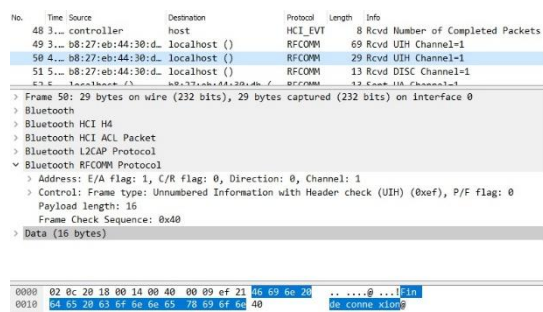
| No. | Time | Source | Destination | Protocol | Length | Info |
|---|---|---|---|---|---|---|
| 48 | 3... | controller | host | HCI_EVT | 8 | Rcvd Number of Completed Packets |
| 49 | 3... | b8:27:eb:44:30:d... | localhost () | RFCOMM | 69 | Rcvd UIH Channel=1 |
| 50 | 4... | b8:27:eb:44:30:d... | localhost () | RFCOMM | 29 | Rcvd UIH Channel=1 |
| 51 | 5... | b8:27:eb:44:30:d... | localhost () | RFCOMM | 13 | Rcvd DISC Channel=1 |
| 52 | 5... | localhost () | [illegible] | RFCOMM | 13 | Sent UA Channel=1 |

> Frame 50: 29 bytes on wire (232 bits), 29 bytes captured (232 bits) on interface 0
> Bluetooth
> Bluetooth HCI H4
> Bluetooth HCI ACL Packet
> Bluetooth L2CAP Protocol
v Bluetooth RFCOMM Protocol
> Address: E/A flag: 1, C/R flag: 0, Direction: 0, Channel: 1
> Control: Frame type: Unnumbered Information with Header check (UIH) (0xef), P/F flag: 0
Payload length: 16
Frame Check Sequence: 0x40
> Data (16 bytes)

0000 02 0c 20 18 00 14 00 40 00 09 ef 21 46 69 6e 20 .. .....@ ...!Fin
0010 64 65 20 63 6f 6e 6e 65 78 69 6f 6e 40 de conne xion@